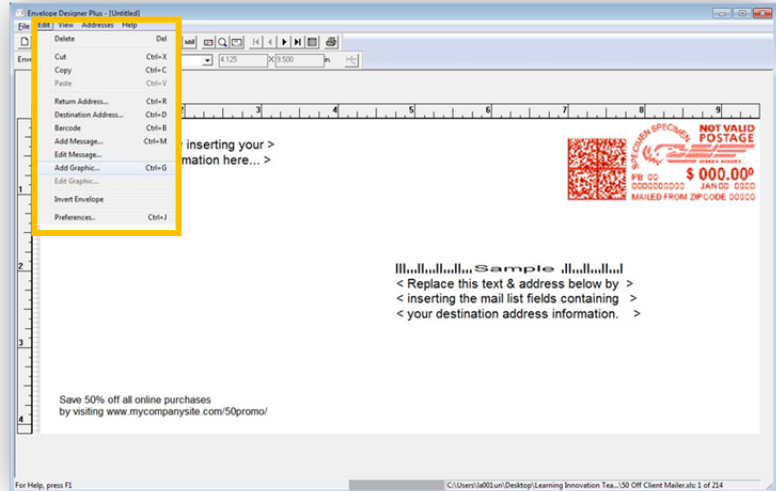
Envelope Designer Plus - [Untitled]

File Edit View Addresses Help

Delete Del
Cut Ctrl+X
Copy Ctrl+C
Paste Ctrl+V
Return Address... Ctrl+R
Destination Address... Ctrl+D
Barcode Ctrl+B
Add Message... Ctrl+M
Edit Message...
Add Graphic... Ctrl+G
Edit Graphic...
Invert Envelope
Preferences... Ctrl+J

Env

4.125 X 9.500 in.

1 2 3 4 5 6 7 8 9

y inserting your >
mation here... >

SPECIMEN SPECIMEN
NOT VALID POSTAGE
$ 000.00
PB 00
0000000000 JAN 00 0000
MAILED FROM ZIPCODE 00000

1

2

3

4

Sample
< Replace this text & address below by >
< inserting the mail list fields containing >
< your destination address information. >

Save 50% off all online purchases
by visiting www.mycompanysite.com/50promo/

For Help, press F1

C:\Users\la001un\Desktop\Learning Innovation Tea...\50 Off Client Mailer.xls: 1 of 214